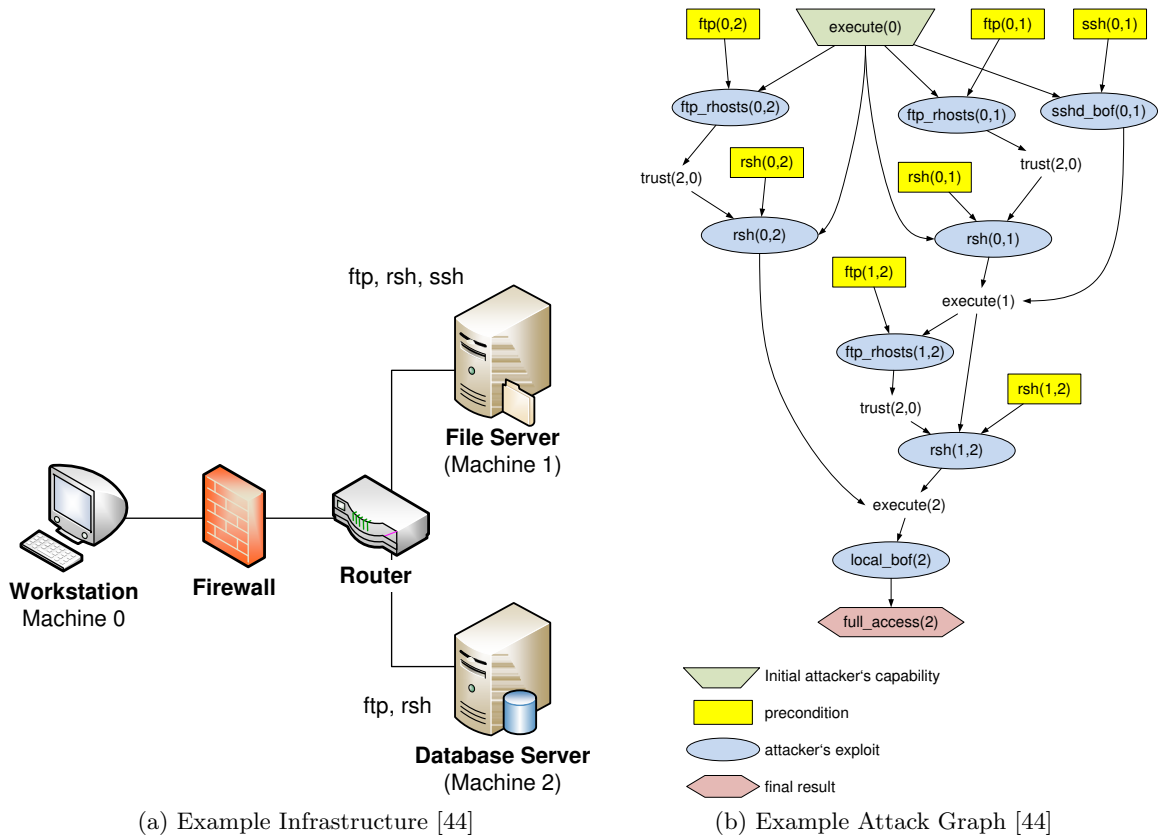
ftp, rsh, ssh

File Server
(Machine 1)

Workstation
Machine 0

Firewall

Router

ftp, rsh

Database Server
(Machine 2)

(a) Example Infrastructure [44]

ftp(0,2)
execute(0)
ftp(0,1)
ssh(0,1)
ftp_rhosts(0,2)
ftp_rhosts(0,1)
sshd_bof(0,1)
trust(2,0)
rsh(0,2)
trust(2,0)
rsh(0,1)
rsh(0,2)
rsh(0,1)
ftp(1,2)
execute(1)
ftp_rhosts(1,2)
trust(2,0)
rsh(1,2)
rsh(1,2)
execute(2)
local_bof(2)
full_access(2)

Initial attacker's capability
precondition
attacker's exploit
final result

(b) Example Attack Graph [44]